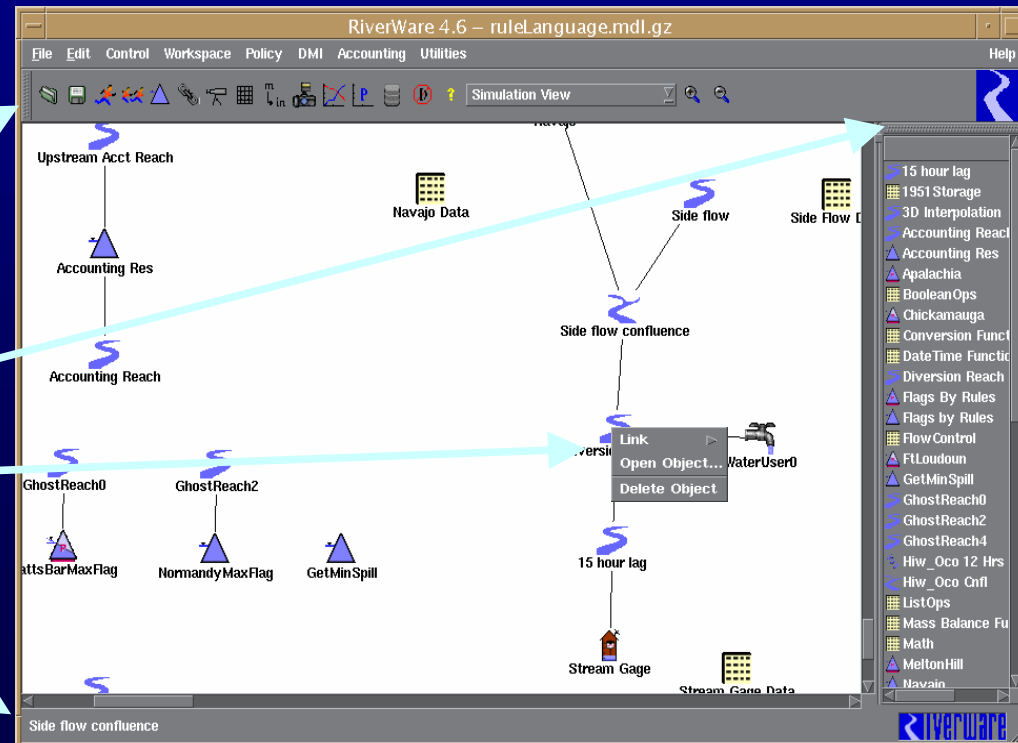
RiverWare 4.6 – ruleLanguage.mdl.gz

File Edit Control Workspace Policy DMI Accounting Utilities Help

Simulation View

Navajo

Upstream Acct Reach

Navajo Data

Side flow

Side Flow D

Accounting Res

Side flow confluence

Accounting Reach

Link

Open Object...

Delete Object

Diversio

WaterUser0

GhostReach0

GhostReach2

attsBarMaxFlag

NormandyMaxFlag

GetMinSpill

15 hour lag

Stream Gage

Stream Gage Data

15 hour lag
1951 Storage
3D Interpolation
Accounting Reacl
Accounting Res
Apalachia
BooleanOps
Chickamauga
Conversion Funct
DateTime Functic
Diversion Reach
Flags By Rules
Flags by Rules
Flow Control
FtLoudoun
GetMinSpill
GhostReach0
GhostReach2
GhostReach4
Hiw_Oco 12 Hrs
Hiw_Oco Cnfl
ListOps
Mass Balance Fu
Math
MeltonHill
Navajo

Side flow confluence

RiverWare